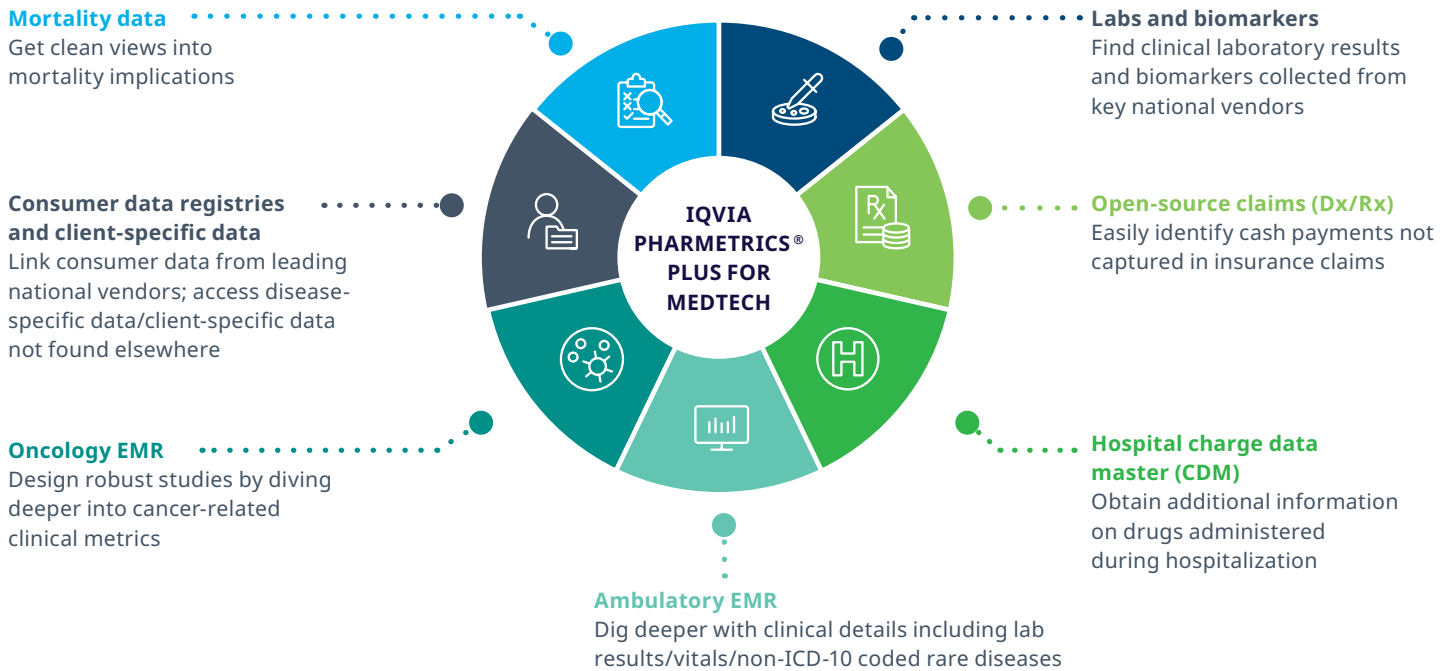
Mortality data
Get clean views into mortality implications

Labs and biomarkers
Find clinical laboratory results and biomarkers collected from key national vendors

Consumer data registries and client-specific data
Link consumer data from leading national vendors; access disease-specific data/client-specific data not found elsewhere

IQVIA PHARMETRICS® PLUS FOR MEDTECH

Open-source claims (Dx/Rx)
Easily identify cash payments not captured in insurance claims

Oncology EMR
Design robust studies by diving deeper into cancer-related clinical metrics

Hospital charge data master (CDM)
Obtain additional information on drugs administered during hospitalization

Ambulatory EMR
Dig deeper with clinical details including lab results/vitals/non-ICD-10 coded rare diseases